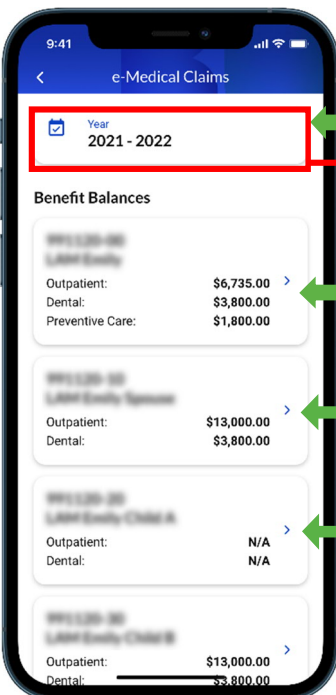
9:41

e-Medical Claims

Year
2021 - 2022

Benefit Balances

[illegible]
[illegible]
Outpatient: $6,735.00
Dental: $3,800.00
Preventive Care: $1,800.00

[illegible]
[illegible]
Outpatient: $13,000.00
Dental: $3,800.00

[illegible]
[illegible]
Outpatient: N/A
Dental: N/A

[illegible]
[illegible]
Outpatient: $13,000.00
Dental: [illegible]